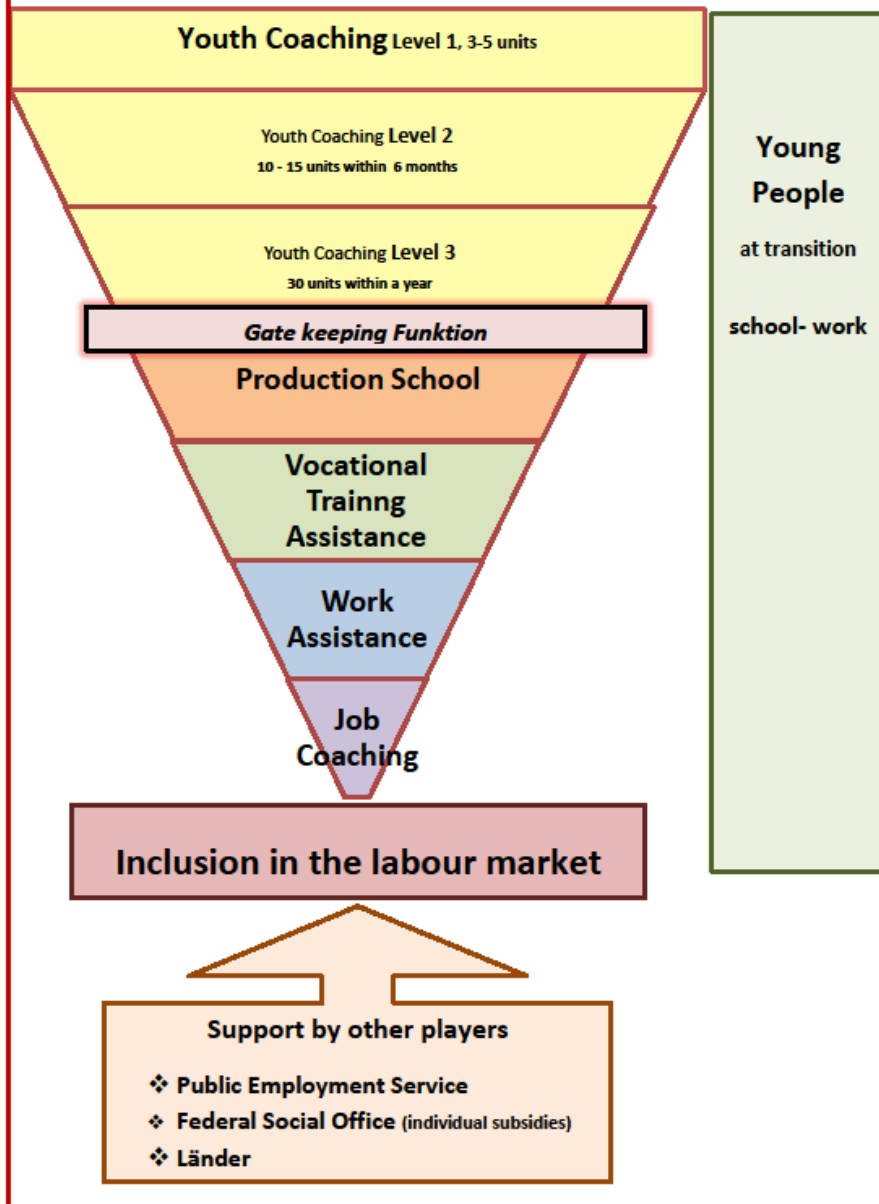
Youth Coaching Level 1, 3-5 units

Youth Coaching Level 2
10 - 15 units within 6 months

Youth Coaching Level 3
30 units within a year

Gate keeping Funktion

Production School

Vocational Trainng Assistance

Work Assistance

Job Coaching

Inclusion in the labour market

Support by other players
❖ Public Employment Service
❖ Federal Social Office (individual subsidies)
❖ Länder

Young People
at transition
school- work